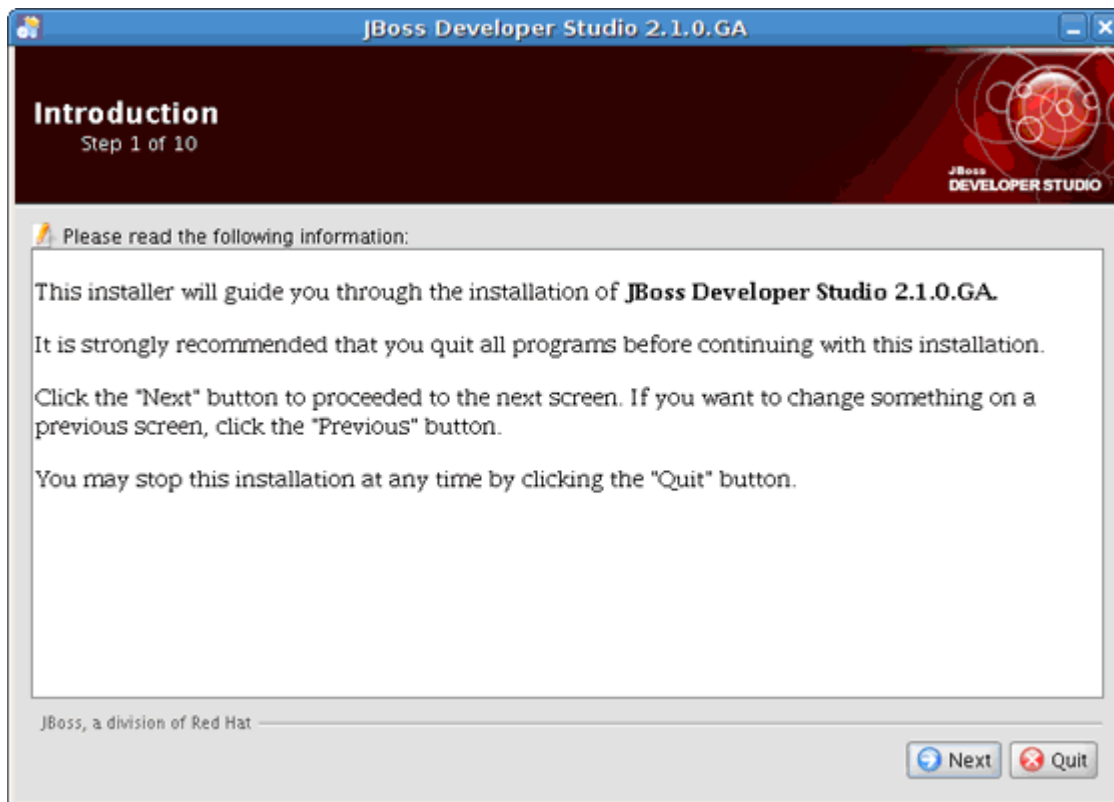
JBoss Developer Studio 2.1.0.GA

Introduction
Step 1 of 10

JBoss
DEVELOPER STUDIO

Please read the following information:

This installer will guide you through the installation of **JBoss Developer Studio 2.1.0.GA.**

It is strongly recommended that you quit all programs before continuing with this installation.

Click the "Next" button to proceeded to the next screen. If you want to change something on a previous screen, click the "Previous" button.

You may stop this installation at any time by clicking the "Quit" button.

JBoss, a division of Red Hat

Next Quit